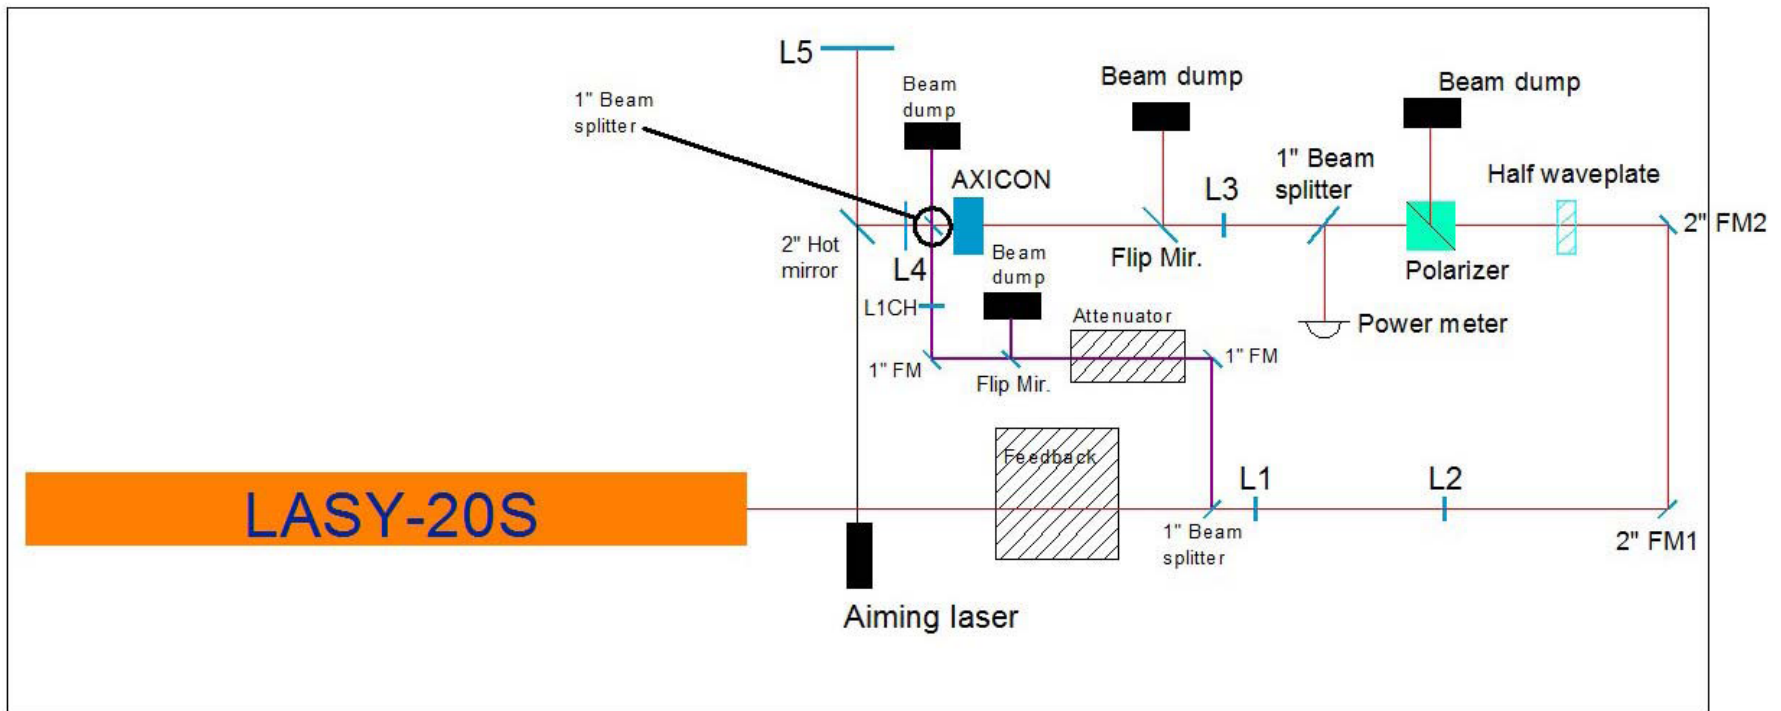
L5

1" Beam splitter

Beam dump

Beam dump

Beam dump

AXICON

1" Beam splitter

Half waveplate

L3

2" FM2

2" Hot mirror

L4

Beam dump

Flip Mir.

Polarizer

L1CH

Attenuator

Power meter

1" FM

Flip Mir.

1" FM

Feedback

L1

L2

LASY-20S

1" Beam splitter

2" FM1

Aiming laser